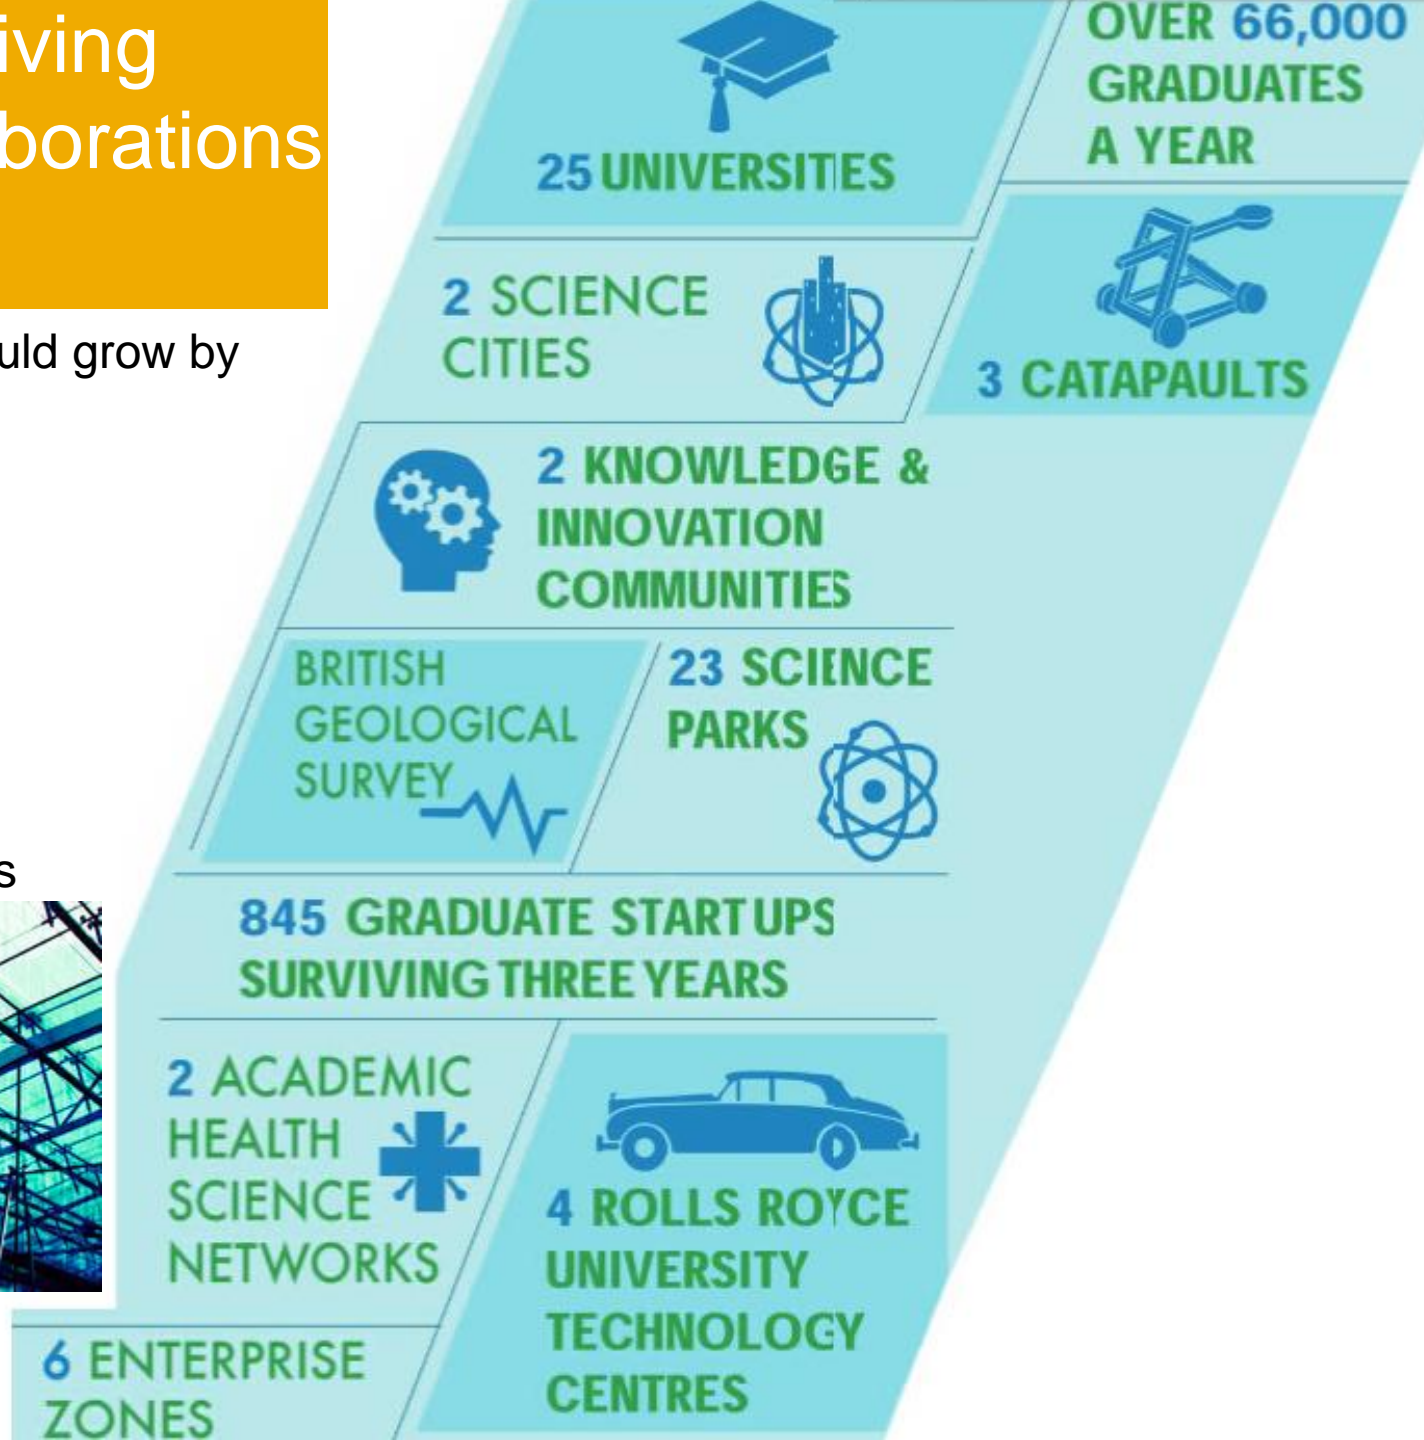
iving
borations

uld grow by

s

25 UNIVERSITIES

OVER 66,000 GRADUATES A YEAR

2 SCIENCE CITIES

3 CATAPAULTS

2 KNOWLEDGE & INNOVATION COMMUNITIES

BRITISH GEOLOGICAL SURVEY

23 SCIENCE PARKS

845 GRADUATE START UPS SURVIVING THREE YEARS

2 ACADEMIC HEALTH SCIENCE NETWORKS

4 ROLLS ROYCE UNIVERSITY TECHNOLOGY CENTRES

6 ENTERPRISE ZONES